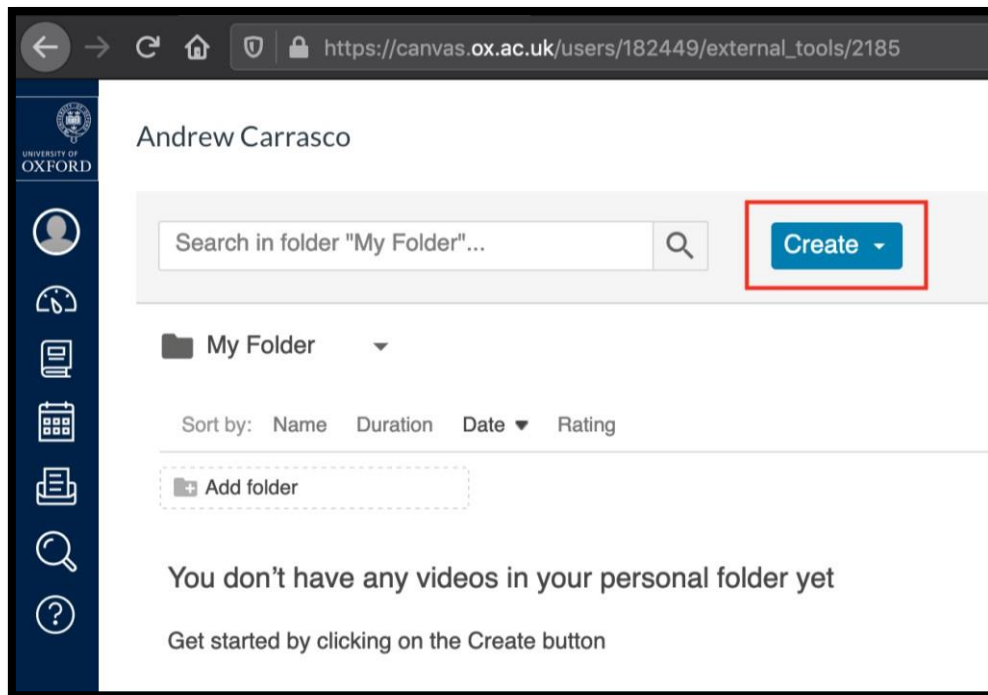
https://canvas.ox.ac.uk/users/182449/external_tools/2185

UNIVERSITY OF OXFORD

Andrew Carrasco

Search in folder "My Folder"...

Create

My Folder

Sort by: Name Duration Date Rating

Add folder

You don't have any videos in your personal folder yet

Get started by clicking on the Create button